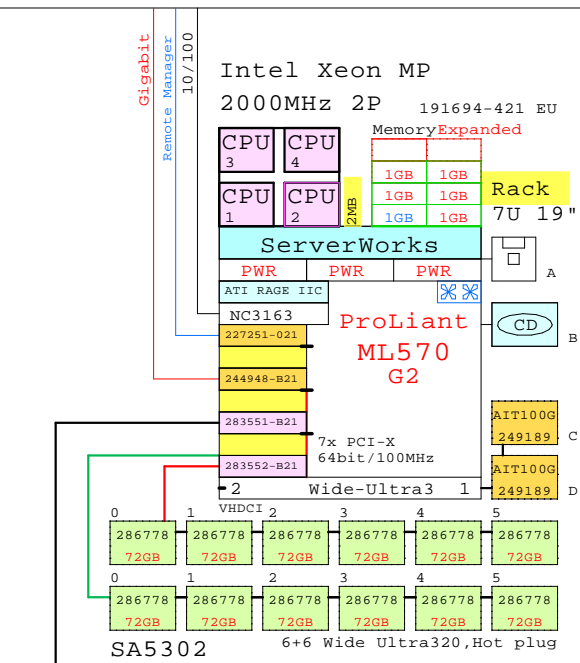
Gigabit
Remote Manager
10/100

Intel Xeon MP
2000MHz 2P
191694-421 EU

CPU 3
CPU 4
CPU 1
CPU 2
2MB

Memory Expanded

| 1GB | 1GB |
|---|---|
| 1GB | 1GB |
| 1GB | 1GB |

Rack
7U 19"

ServerWorks

PWR PWR PWR

A

ATI RAGE IIC
NC3163

ProLiant
ML570
G2

CD
B

227251-021
244948-B21
283551-B21
283552-B21

7x PCI-X
64bit/100MHz

AIT100G
249189
C

AIT100G
249189
D

2 Wide-Ultra3 1

VHDCI

| 0 | 1 | 2 | 3 | 4 | 5 |
|---|---|---|---|---|---|
| 286778 72GB | 286778 72GB | 286778 72GB | 286778 72GB | 286778 72GB | 286778 72GB |

| 0 | 1 | 2 | 3 | 4 | 5 |
|---|---|---|---|---|---|
| 286778 72GB | 286778 72GB | 286778 72GB | 286778 72GB | 286778 72GB | 286778 72GB |

SA5302
6+6 Wide Ultra320,Hot plug